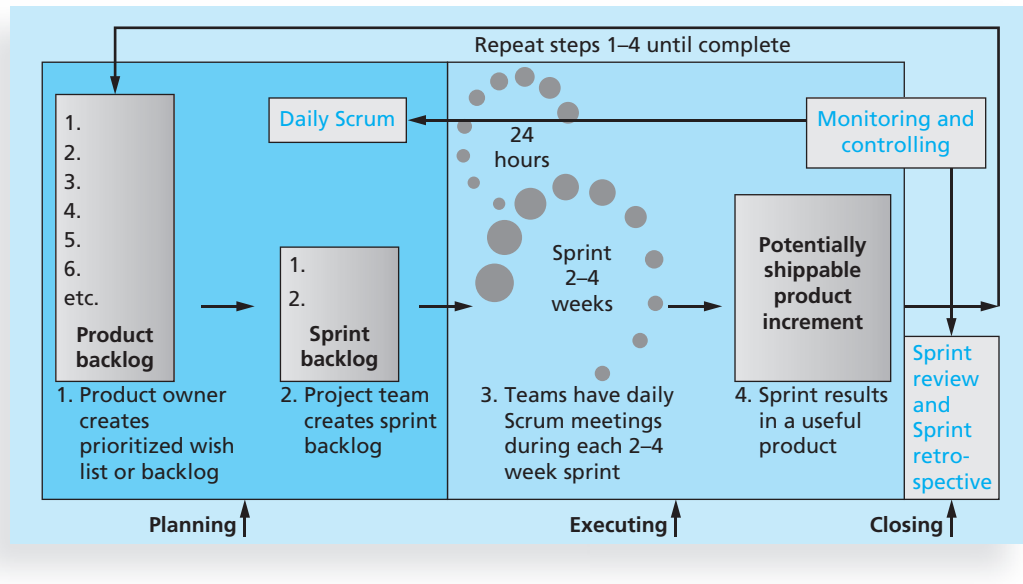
Repeat steps 1–4 until complete

1.
2.
3.
4.
5.
6.
etc.
Product backlog

Daily Scrum

24 hours

Monitoring and controlling

1.
2.
Sprint backlog

Sprint 2–4 weeks

Potentially shippable product increment

1. Product owner creates prioritized wish list or backlog

2. Project team creates sprint backlog

3. Teams have daily Scrum meetings during each 2–4 week sprint

4. Sprint results in a useful product

Sprint review and Sprint retrospective

Planning

Executing

Closing